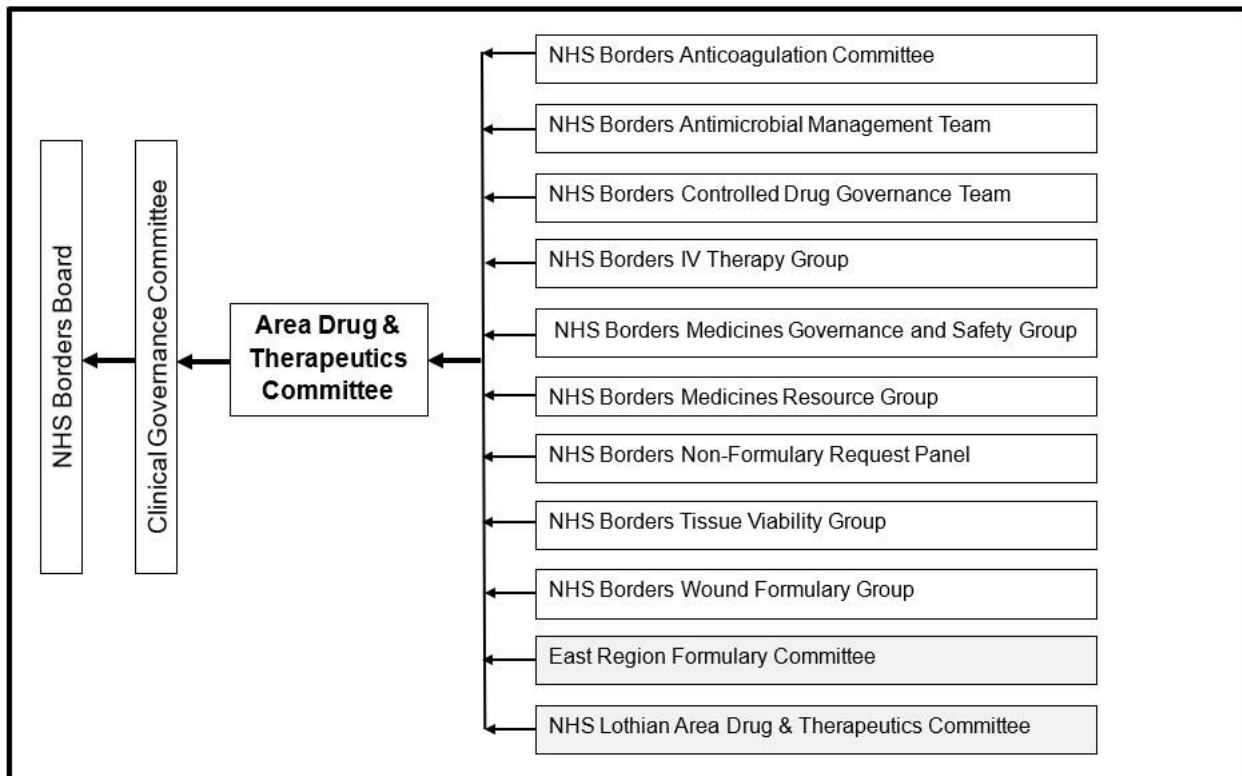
NHS Borders Board

Clinical Governance Committee

Area Drug & Therapeutics Committee

NHS Borders Anticoagulation Committee

NHS Borders Antimicrobial Management Team

NHS Borders Controlled Drug Governance Team

NHS Borders IV Therapy Group

NHS Borders Medicines Governance and Safety Group

NHS Borders Medicines Resource Group

NHS Borders Non-Formulary Request Panel

NHS Borders Tissue Viability Group

NHS Borders Wound Formulary Group

East Region Formulary Committee

NHS Lothian Area Drug & Therapeutics Committee